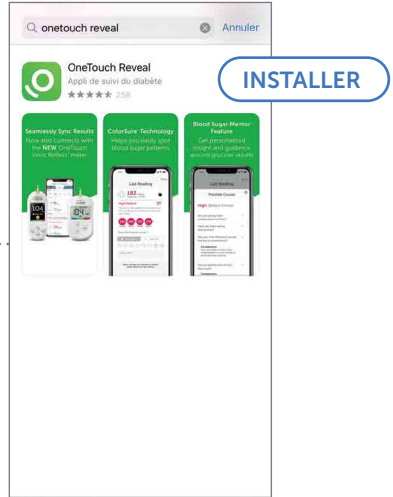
onetouch reveal

Annuler

OneTouch Reveal

Appli de suivi du diabète

★★★★★ 258

INSTALLER

Seamlessly Sync Results

Now and connects with the NEW OneTouch Verio Reflect® meter

ColorSure® Technology

Helps you easily spot blood sugar patterns

Blood Sugar Mentor® Feature

Get personalized insight and guidance around glucose results

Last Reading

182

High Pattern

Last Reading

Possible Causes

High Before Dinner

104

104